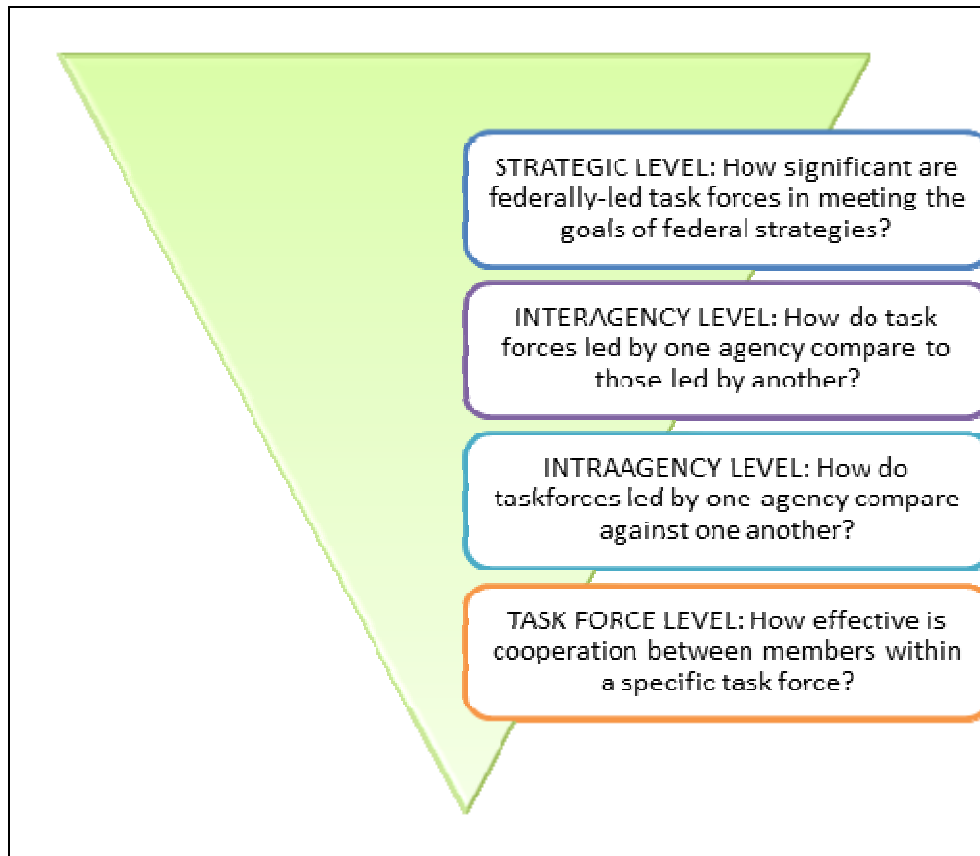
STRATEGIC LEVEL: How significant are federally-led task forces in meeting the goals of federal strategies?

INTERAGENCY LEVEL: How do task forces led by one agency compare to those led by another?

INTRAAGENCY LEVEL: How do taskforces led by one agency compare against one another?

TASK FORCE LEVEL: How effective is cooperation between members within a specific task force?